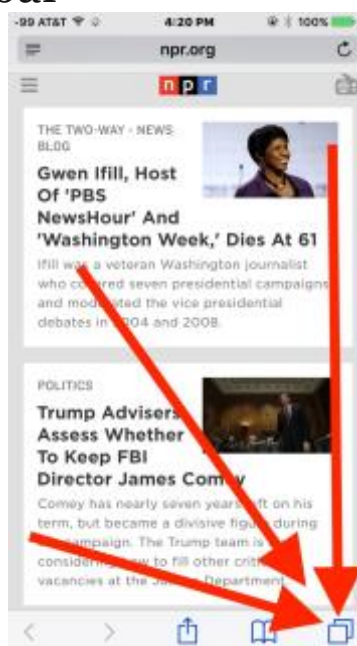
-99 AT&T

4:20 PM

100%

npr.org

n p r

THE TWO-WAY · NEWS BLOG

Gwen Ifill, Host Of 'PBS NewsHour' And 'Washington Week,' Dies At 61

Ifill wa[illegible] a veteran Washington journalist who co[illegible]ered seven presidential campaigns and mod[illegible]ated the vice presidential debates in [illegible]004 and 2008.

POLITICS

Trump Advisers Assess Whether To Keep FBI Director James Com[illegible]y

Comey has nearly seven year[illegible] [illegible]ft on his term, but became a divisive figu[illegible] during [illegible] campaign. The Trump team is consider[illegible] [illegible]w to fill other criti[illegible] vacancies at the J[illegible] Department.